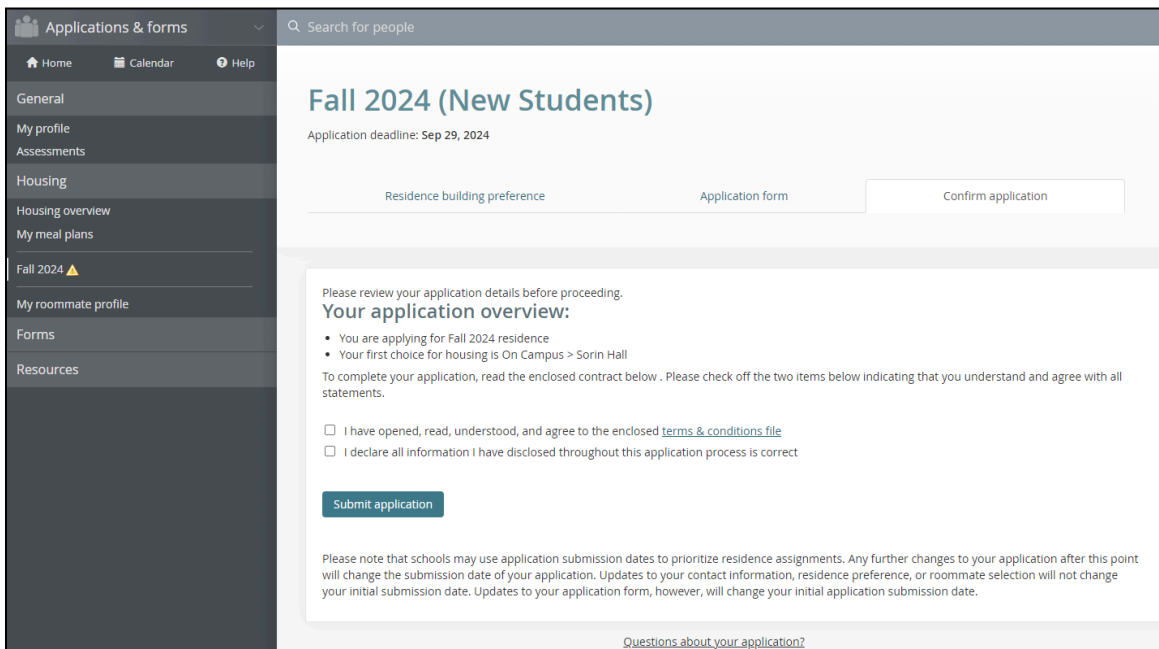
Applications & forms

Search for people

Home
Calendar
Help

General
My profile
Assessments

Housing
Housing overview
My meal plans

Fall 2024 ⚠

My roommate profile

Forms

Resources

Fall 2024 (New Students)

Application deadline: Sep 29, 2024

Residence building preference
Application form
Confirm application

Please review your application details before proceeding.

Your application overview:

- You are applying for Fall 2024 residence
- Your first choice for housing is On Campus > Sorin Hall

To complete your application, read the enclosed contract below . Please check off the two items below indicating that you understand and agree with all statements.

☐ I have opened, read, understood, and agree to the enclosed terms & conditions file

☐ I declare all information I have disclosed throughout this application process is correct

Submit application

Please note that schools may use application submission dates to prioritize residence assignments. Any further changes to your application after this point will change the submission date of your application. Updates to your contact information, residence preference, or roommate selection will not change your initial submission date. Updates to your application form, however, will change your initial application submission date.

Questions about your application?